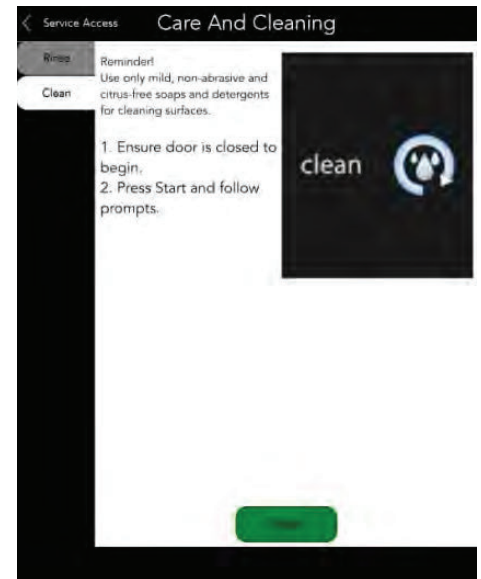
Service Access

Care And Cleaning

Rinse

Clean

Reminder!
Use only mild, non-abrasive and citrus-free soaps and detergents for cleaning surfaces.

1. Ensure door is closed to begin.
2. Press Start and follow prompts.

clean

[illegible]